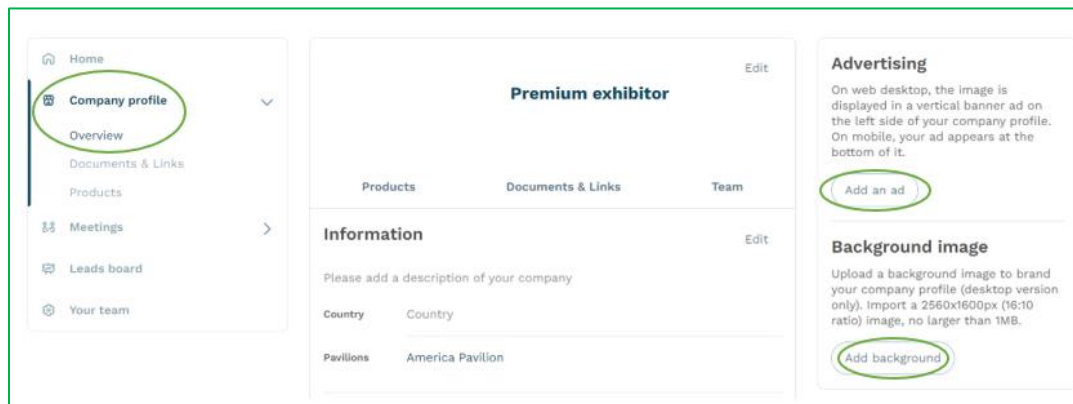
Home

Company profile

Overview

Documents & Links

Products

Meetings

Leads board

Your team

Edit

Premium exhibitor

Products Documents & Links Team

Information

Edit

Please add a description of your company

Country Country

Pavilions America Pavilion

Advertising

On web desktop, the image is displayed in a vertical banner ad on the left side of your company profile. On mobile, your ad appears at the bottom of it.

Add an ad

Background image

Upload a background image to brand your company profile (desktop version only). Import a 2560x1600px (16:10 ratio) image, no larger than 1MB.

Add background